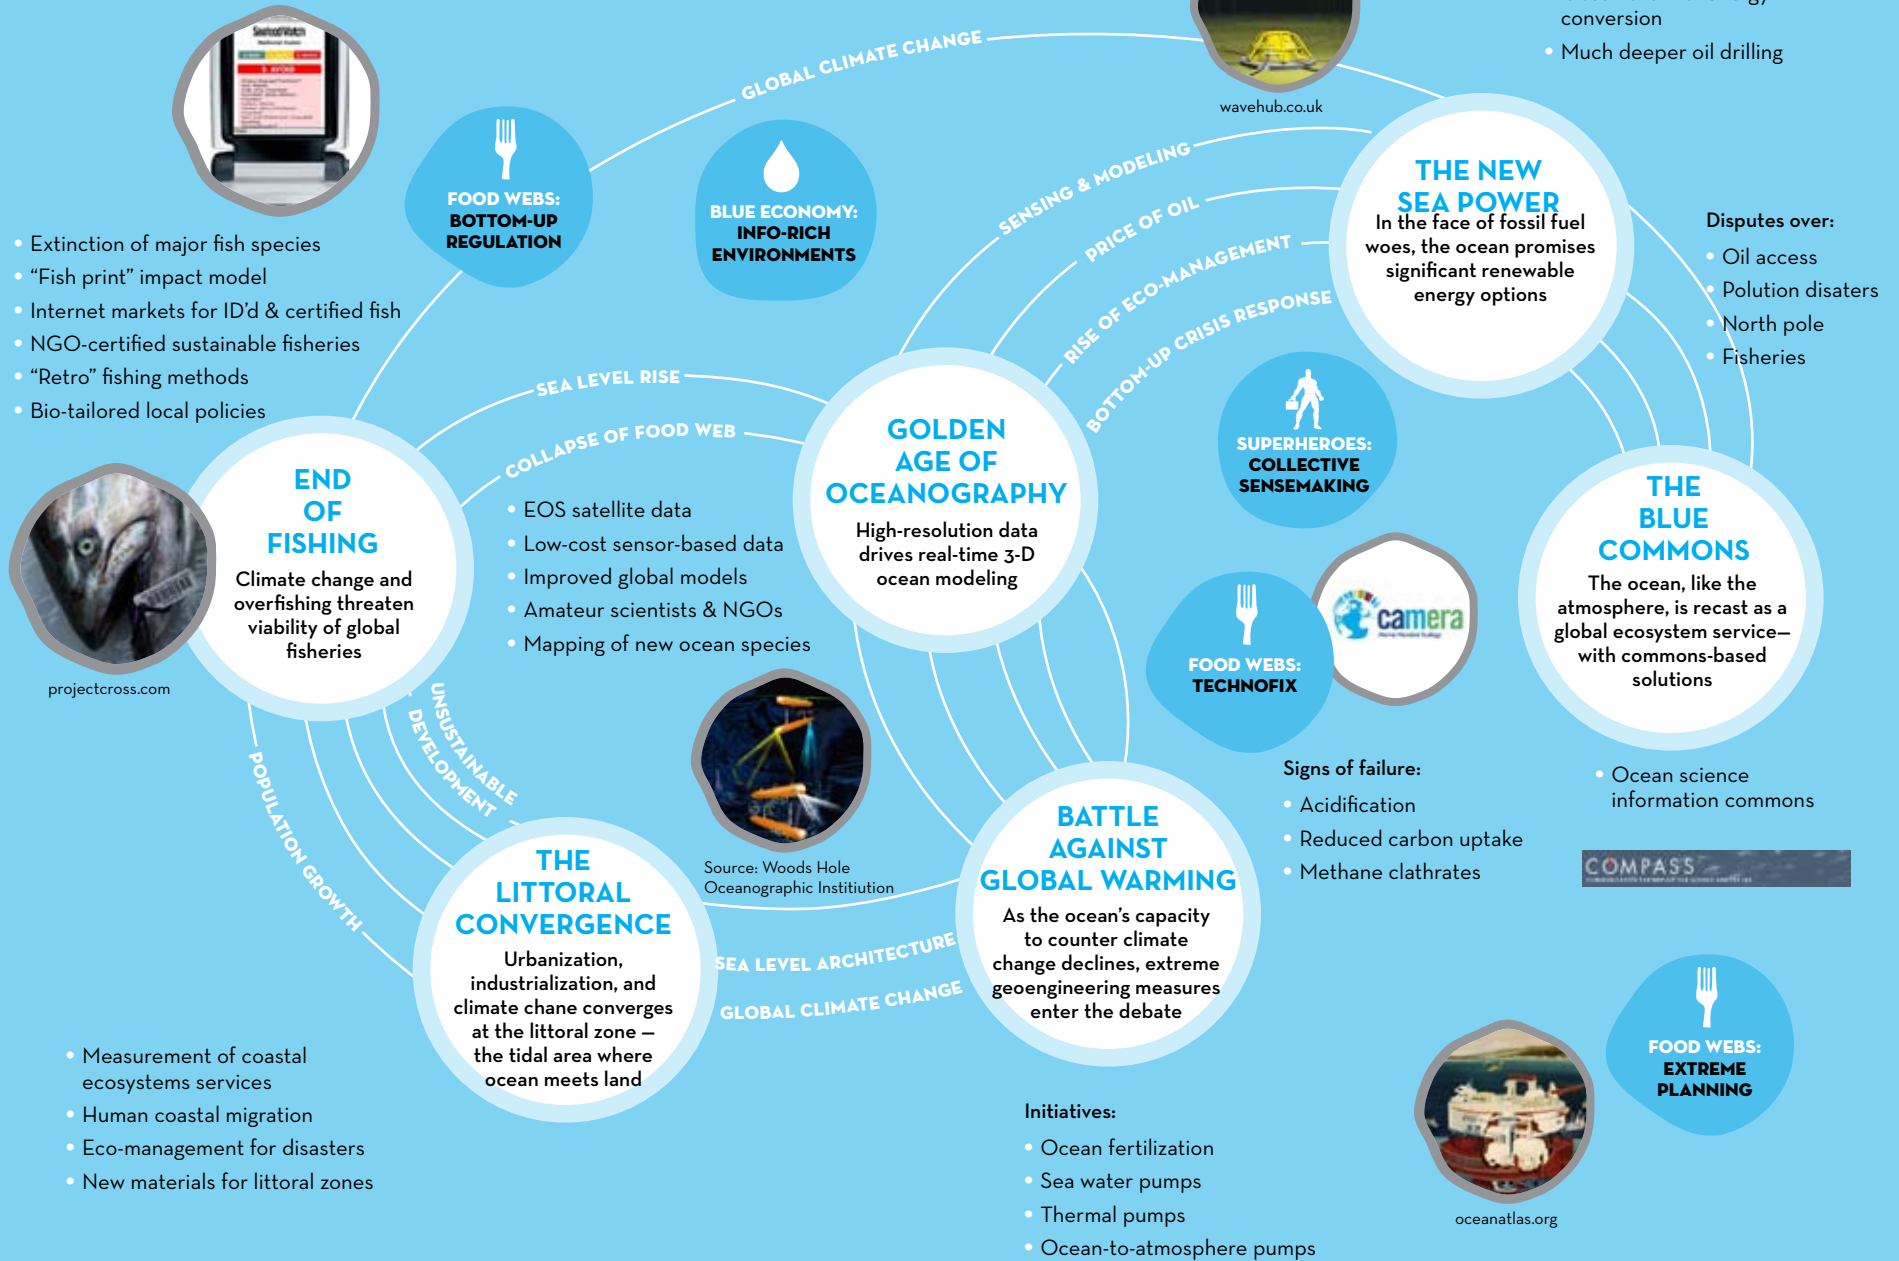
conversion

• Much deeper oil drilling

wavehub.co.uk

GLOBAL CLIMATE CHANGE

FOOD WEBS: BOTTOM-UP REGULATION

BLUE ECONOMY: INFO-RICH ENVIRONMENTS

SENSING & MODELING

PRICE OF OIL

RISE OF ECO-MANAGEMENT

BOTTOM-UP CRISIS RESPONSE

THE NEW SEA POWER
In the face of fossil fuel woes, the ocean promises significant renewable energy options

Disputes over:
• Oil access
• Polution disaters
• North pole
• Fisheries

• Extinction of major fish species
• “Fish print” impact model
• Internet markets for ID’d & certified fish
• NGO-certified sustainable fisheries
• “Retro” fishing methods
• Bio-tailored local policies

SEA LEVEL RISE

COLLAPSE OF FOOD WEB

END OF FISHING
Climate change and overfishing threaten viability of global fisheries

projectcross.com

• EOS satellite data
• Low-cost sensor-based data
• Improved global models
• Amateur scientists & NGOs
• Mapping of new ocean species

GOLDEN AGE OF OCEANOGRAPHY
High-resolution data drives real-time 3-D ocean modeling

SUPERHEROES: COLLECTIVE SENSEMAKING

THE BLUE COMMONS
The ocean, like the atmosphere, is recast as a global ecosystem service—with commons-based solutions

FOOD WEBS: TECHNOFIX

camera

UNSUSTAINABLE DEVELOPMENT

POPULATION GROWTH

Source: Woods Hole Oceanographic Institiution

Signs of failure:
• Acidification
• Reduced carbon uptake
• Methane clathrates

• Ocean science information commons

COMPASS

THE LITTORAL CONVERGENCE
Urbanization, industrialization, and climate chane converges at the littoral zone — the tidal area where ocean meets land

SEA LEVEL ARCHITECTURE

GLOBAL CLIMATE CHANGE

BATTLE AGAINST GLOBAL WARMING
As the ocean’s capacity to counter climate change declines, extreme geoengineering measures enter the debate

FOOD WEBS: EXTREME PLANNING

• Measurement of coastal ecosystems services
• Human coastal migration
• Eco-management for disasters
• New materials for littoral zones

Initiatives:
• Ocean fertilization
• Sea water pumps
• Thermal pumps
• Ocean-to-atmosphere pumps

oceanatlas.org